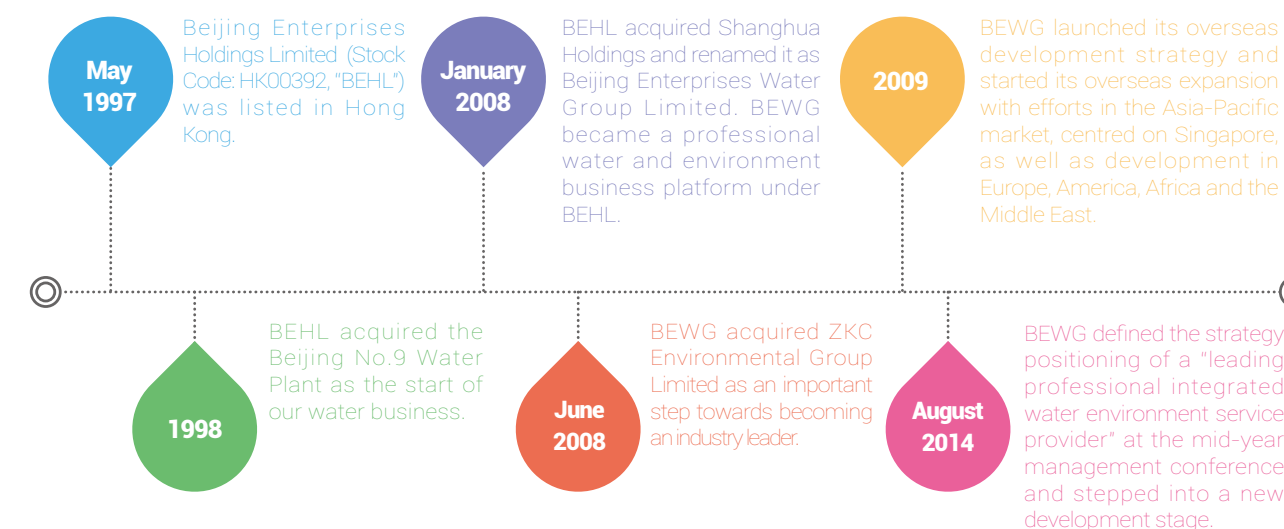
May 1997

Beijing Enterprises Holdings Limited (Stock Code: HK00392, "BEHL") was listed in Hong Kong.

January 2008

BEHL acquired Shanghua Holdings and renamed it as Beijing Enterprises Water Group Limited. BEWG became a professional water and environment business platform under BEHL.

2009

BEWG launched its overseas development strategy and started its overseas expansion with efforts in the Asia-Pacific market, centred on Singapore, as well as development in Europe, America, Africa and the Middle East.

1998

BEHL acquired the Beijing No.9 Water Plant as the start of our water business.

June 2008

BEWG acquired ZKC Environmental Group Limited as an important step towards becoming an industry leader.

August 2014

BEWG defined the strategy positioning of a "leading professional integrated water environment service provider" at the mid-year management conference and stepped into a new development stage.